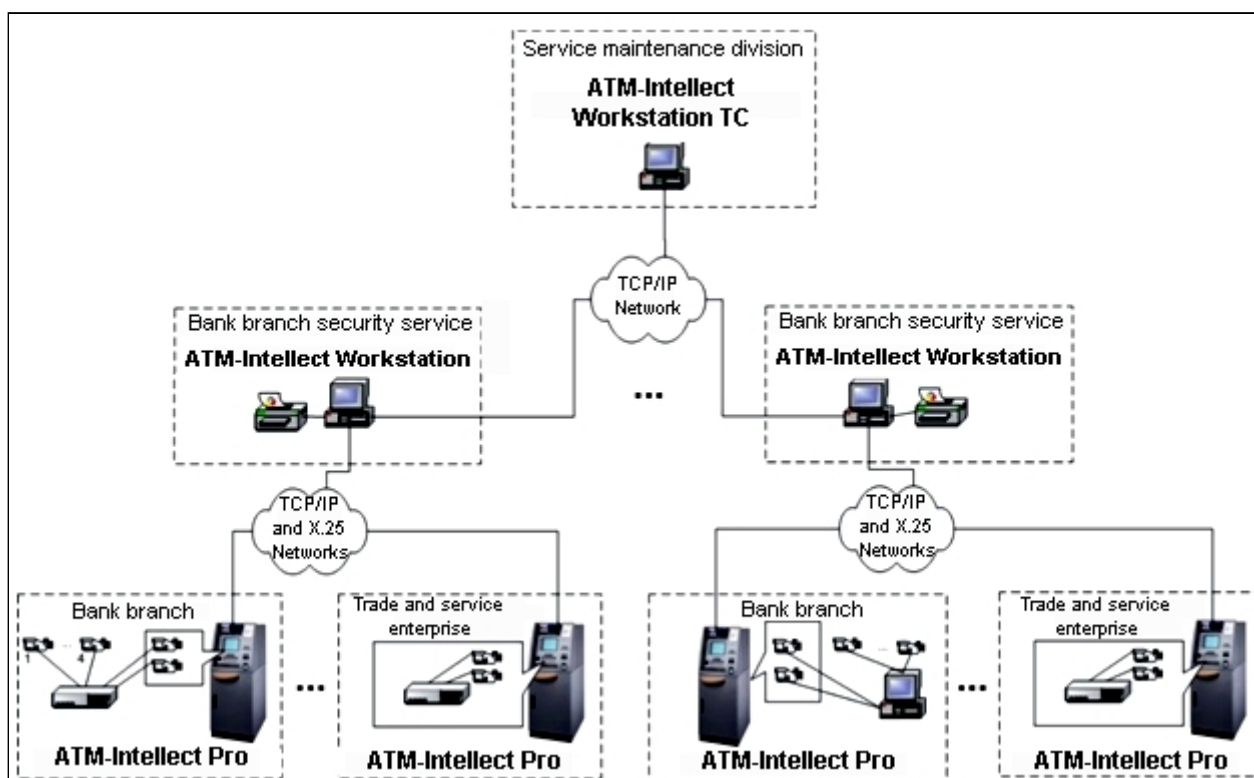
Service maintenance division
ATM-Intellect Workstation TC

TCP/IP Network

Bank branch security service
ATM-Intellect Workstation

...

Bank branch security service
ATM-Intellect Workstation

TCP/IP and X.25 Networks

TCP/IP and X.25 Networks

Bank branch
1
4
ATM-Intellect Pro

...

Trade and service enterprise
ATM-Intellect Pro

Bank branch
ATM-Intellect Pro

...

Trade and service enterprise
ATM-Intellect Pro